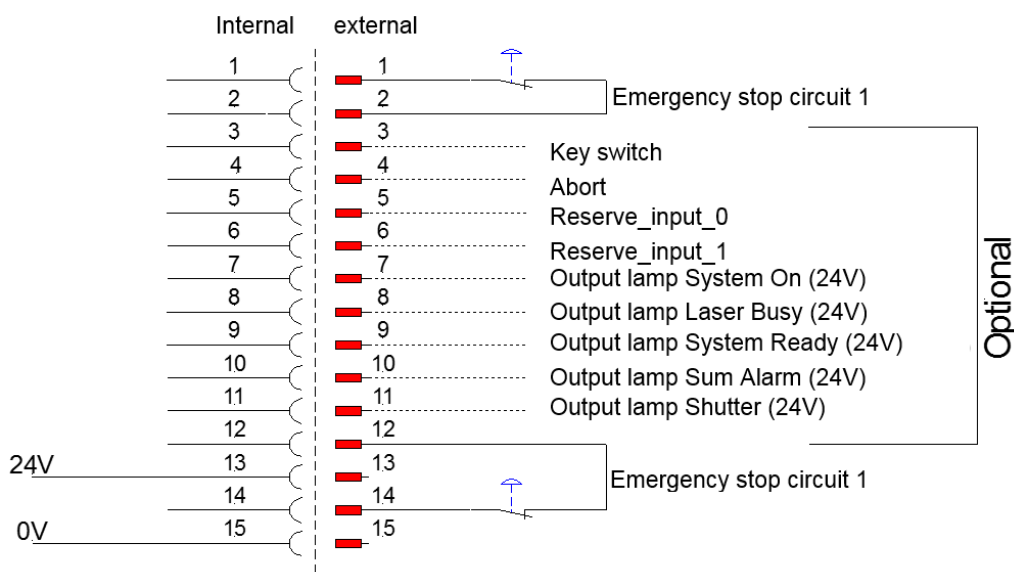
Internal external

1 1
2 2 Emergency stop circuit 1
3 3
4 4 Key switch
5 5 Abort
6 6 Reserve_input_0
7 7 Reserve_input_1
8 8 Output lamp System On (24V)
9 9 Output lamp Laser Busy (24V)
10 10 Output lamp System Ready (24V)
11 11 Output lamp Sum Alarm (24V)
12 12 Output lamp Shutter (24V)
24V 13 13
14 14 Emergency stop circuit 1
0V 15 15

Optional